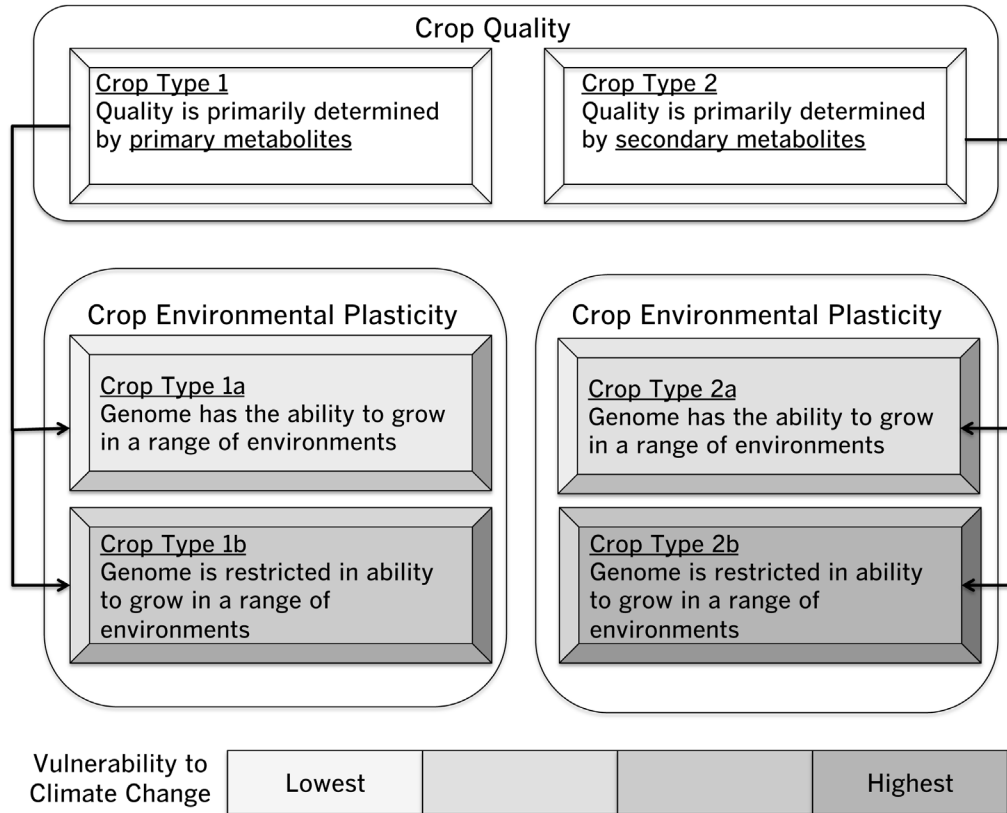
Crop Quality

Crop Type 1
Quality is primarily determined by primary metabolites

Crop Type 2
Quality is primarily determined by secondary metabolites

Crop Environmental Plasticity

Crop Type 1a
Genome has the ability to grow in a range of environments

Crop Type 1b
Genome is restricted in ability to grow in a range of environments

Crop Environmental Plasticity

Crop Type 2a
Genome has the ability to grow in a range of environments

Crop Type 2b
Genome is restricted in ability to grow in a range of environments

Vulnerability to Climate Change

| Lowest | | | Highest |
|---|---|---|---|